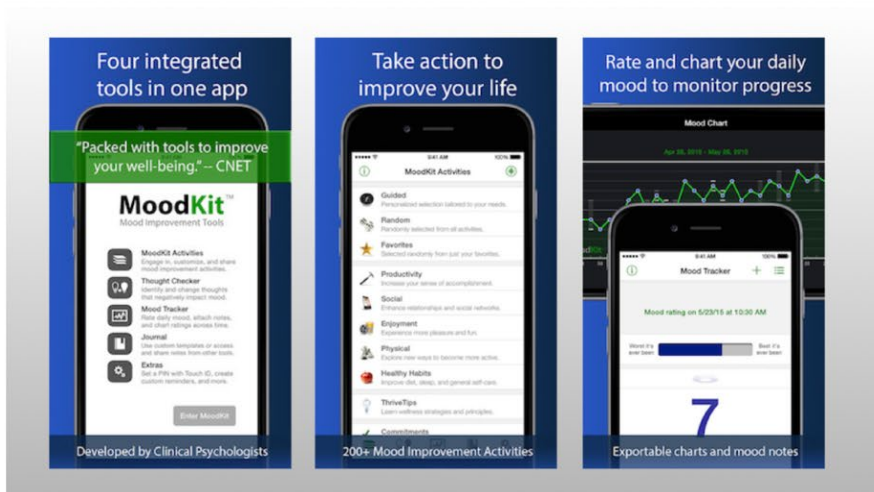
Four integrated tools in one app

"Packed with tools to improve your well-being." -- CNET

MoodKit™
Mood Improvement Tools

MoodKit Activities
Engage in, customize, and share mood improvement activities.

Thought Checker
Identify and change thoughts that negatively impact mood.

Mood Tracker
Rate daily mood, attach notes, and chart ratings across time.

Journal
Use custom templates or access and share notes from other tools.

Extras
Set a PIN with Touch ID, create custom reminders, and more.

Enter MoodKit

Developed by Clinical Psychologists

Take action to improve your life

9:41 AM 100%

MoodKit Activities

Guided
Personalized selection tailored to your needs.

Random
Randomly selected from all activities.

Favorites
Selected randomly from just your favorites.

Productivity
Increase your sense of accomplishment.

Social
Enhance relationships and social networks.

Enjoyment
Experience more pleasure and fun.

Physical
Explore new ways to become more active.

Healthy Habits
Improve diet, sleep, and general self-care.

ThriveTips
Learn wellness strategies and principles.

Commitments

200+ Mood Improvement Activities

Rate and chart your daily mood to monitor progress

Mood Chart

Apr 26, 2015 - May 26, 2015

9:41 AM 100%

Mood Tracker

Mood rating on 5/23/15 at 10:30 AM

Worst it's ever been

Best it's ever been

7

Exportable charts and mood notes